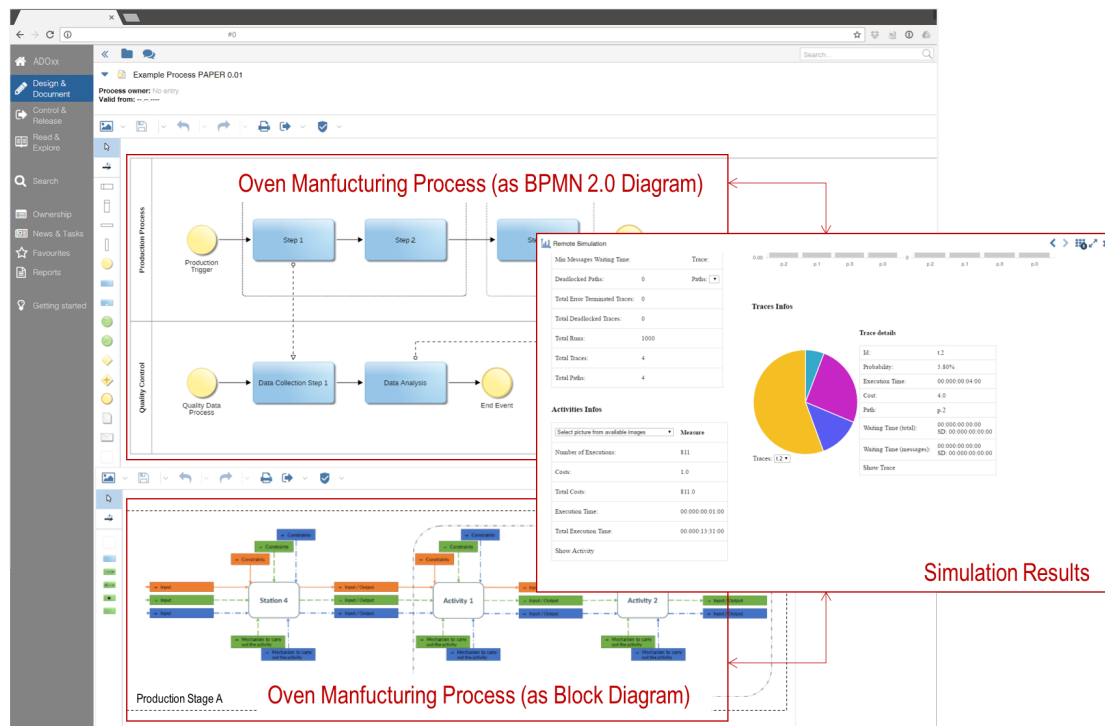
#0

Search...

ADOxx
Design & Document
Control & Release
Read & Explore
Search
Ownership
News & Tasks
Favourites
Reports
Getting started

Example Process PAPER 0.01
Process owner: No entry
Valid from: --.--.----

Oven Manfucturing Process (as BPMN 2.0 Diagram)

Production Process
Production Trigger
Step 1
Step 2
Quality Control
Quality Data Process
Data Collection Step 1
Data Analysis
End Event

Remote Simulation

| Min Messages Waiting Time: | |
|---|---|
| Deadlocked Paths: | 0 |
| Total Error Terminated Traces: | 0 |
| Total Deadlocked Traces: | 0 |
| Total Runs: | 1000 |
| Total Traces: | 4 |
| Total Paths: | 4 |

Trace:
Paths:

Activities Infos

| Select picture from available images | Measure |
|---|---|
| Number of Executions: | 811 |
| Costs: | 1.0 |
| Total Costs: | 811.0 |
| Execution Time: | 00:000:00:01:00 |
| Total Execution Time: | 00:000:13:31:00 |
| Show Activity | |

0.00
p.2 p.1 p.3 p.0 p.2 p.1 p.3 p.0

Traces Infos

Trace details

| Id: | t.2 |
|---|---|
| Probability: | 3.80% |
| Execution Time: | 00:000:00:04:00 |
| Cost: | 4.0 |
| Path: | p.2 |
| Waiting Time (total): | 00:000:00:00:00 SD: 00:000:00:00:00 |
| Waiting Time (messages): | 00:000:00:00:00 SD: 00:000:00:00:00 |
| Show Trace | |

Traces: t.2

Simulation Results

Constraints
Constraints
Input
Input
Input
Station 4
Input / Output
Input / Output
Input / Output
Activity 1
Activity 2
Mechanism to carry out the activity
Mechanism to carry out the activity

Production Stage A

Oven Manfucturing Process (as Block Diagram)